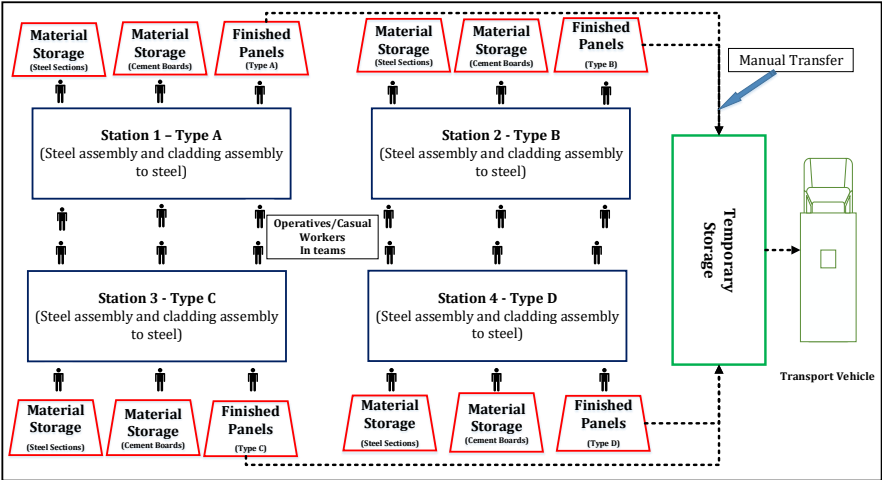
Material Storage
(Steel Sections)

Material Storage
(Cement Boards)

Finished Panels
(Type A)

Material Storage
(Steel Sections)

Material Storage
(Cement Boards)

Finished Panels
(Type B)

Manual Transfer

Station 1 – Type A
(Steel assembly and cladding assembly to steel)

Station 2 - Type B
(Steel assembly and cladding assembly to steel)

Operatives/Casual Workers In teams

Temporary Storage

Station 3 - Type C
(Steel assembly and cladding assembly to steel)

Station 4 - Type D
(Steel assembly and cladding assembly to steel)

Transport Vehicle

Material Storage
(Steel Sections)

Material Storage
(Cement Boards)

Finished Panels
(Type C)

Material Storage
(Steel Sections)

Material Storage
(Cement Boards)

Finished Panels
(Type D)